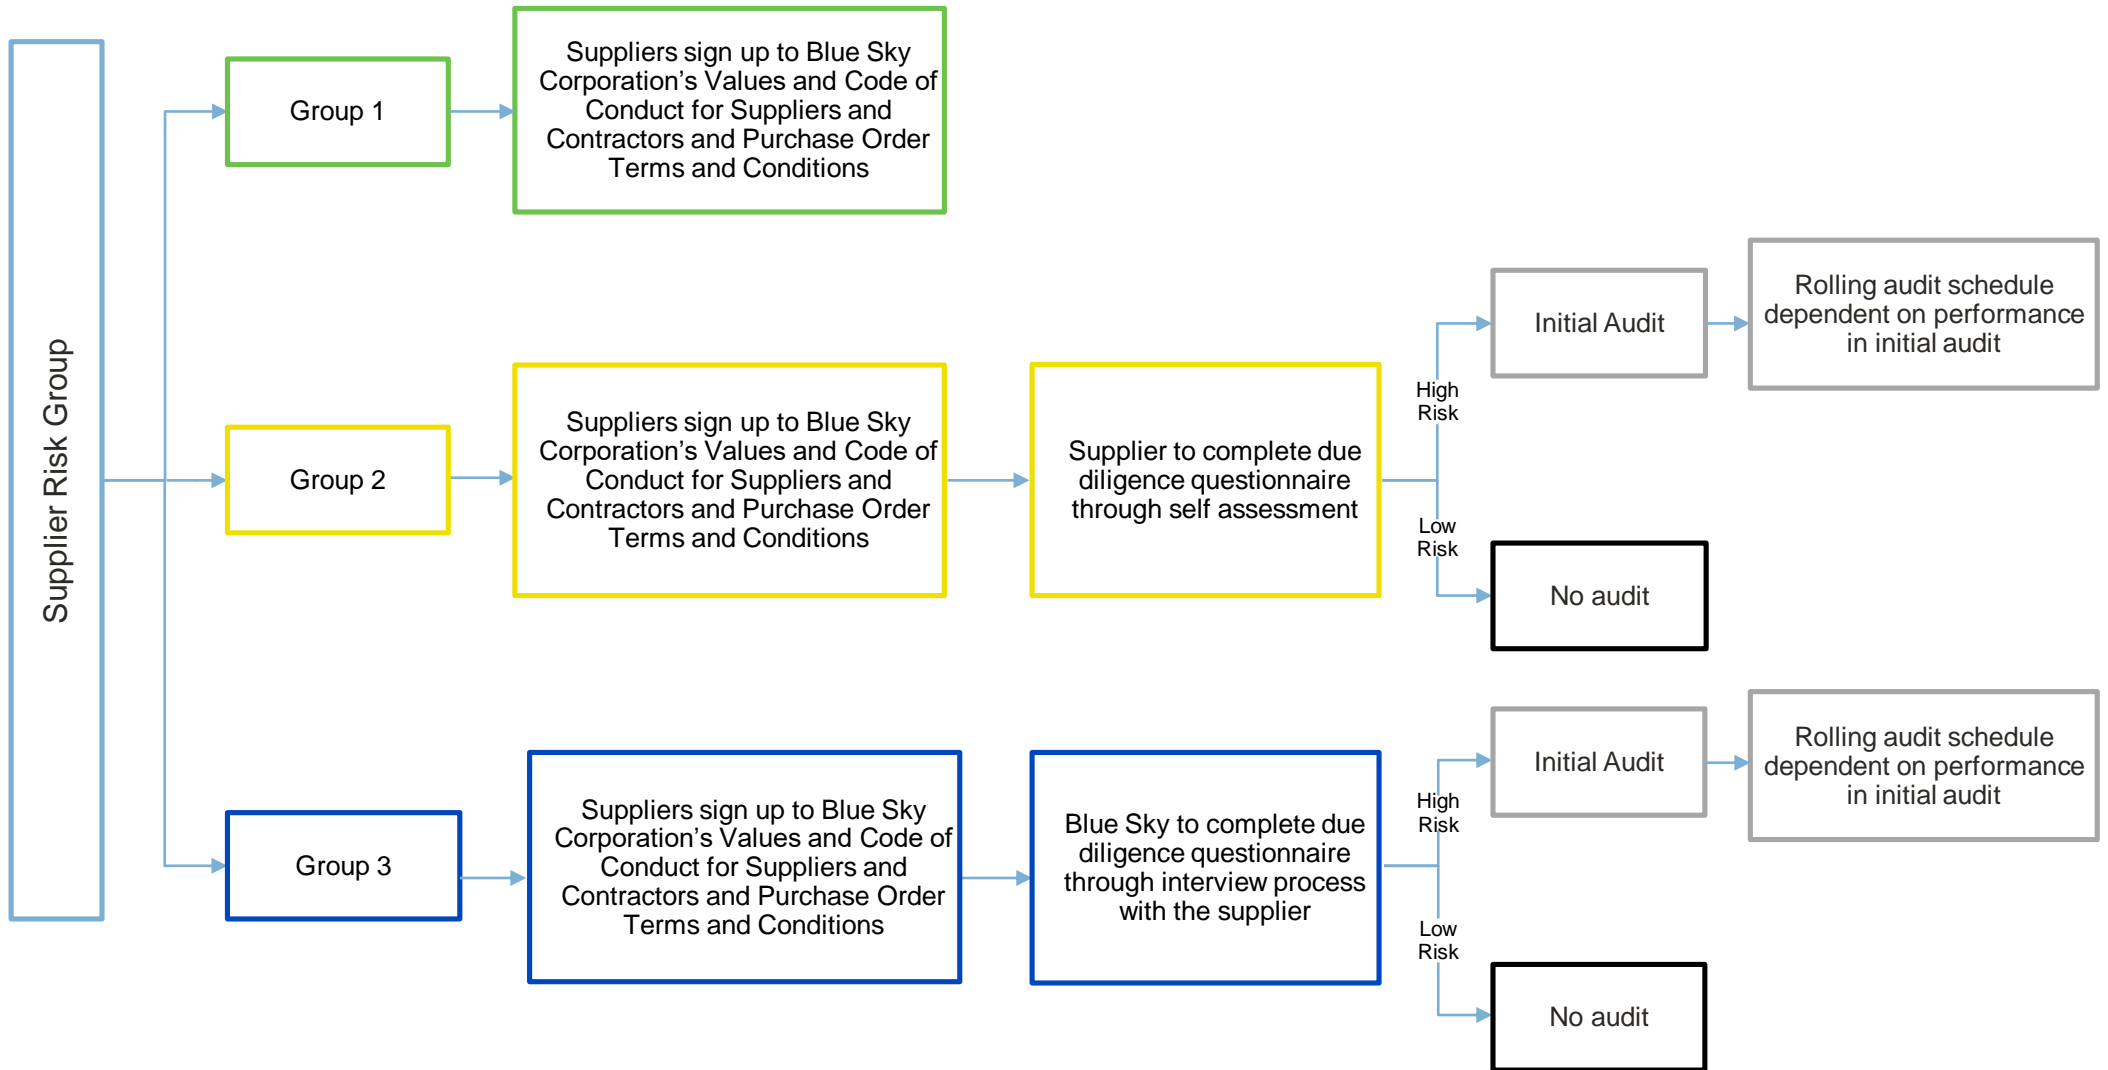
Supplier Risk Group

Group 1

Suppliers sign up to Blue Sky Corporation's Values and Code of Conduct for Suppliers and Contractors and Purchase Order Terms and Conditions

Group 2

Suppliers sign up to Blue Sky Corporation's Values and Code of Conduct for Suppliers and Contractors and Purchase Order Terms and Conditions

Supplier to complete due diligence questionnaire through self assessment

High Risk

Initial Audit

Rolling audit schedule dependent on performance in initial audit

Low Risk

No audit

Group 3

Suppliers sign up to Blue Sky Corporation's Values and Code of Conduct for Suppliers and Contractors and Purchase Order Terms and Conditions

Blue Sky to complete due diligence questionnaire through interview process with the supplier

High Risk

Initial Audit

Rolling audit schedule dependent on performance in initial audit

Low Risk

No audit